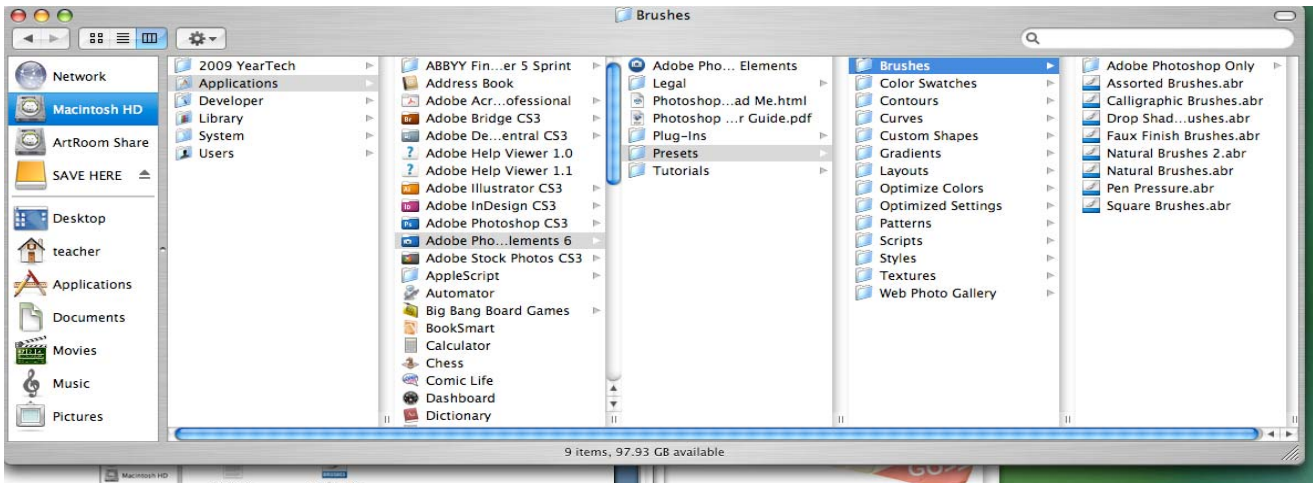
Brushes

Network
Macintosh HD
ArtRoom Share
SAVE HERE
Desktop
teacher
Applications
Documents
Movies
Music
Pictures

2009 YearTech
Applications
Developer
Library
System
Users

ABBYY Fin...er 5 Sprint
Address Book
Adobe Acr...ofessional
Adobe Bridge CS3
Adobe De...entral CS3
Adobe Help Viewer 1.0
Adobe Help Viewer 1.1
Adobe Illustrator CS3
Adobe InDesign CS3
Adobe Photoshop CS3
Adobe Pho...lements 6
Adobe Stock Photos CS3
AppleScript
Automator
Big Bang Board Games
BookSmart
Calculator
Chess
Comic Life
Dashboard
Dictionary

Adobe Pho... Elements
Legal
Photoshop...ad Me.html
Photoshop ...r Guide.pdf
Plug-Ins
Presets
Tutorials

Brushes
Color Swatches
Contours
Curves
Custom Shapes
Gradients
Layouts
Optimize Colors
Optimized Settings
Patterns
Scripts
Styles
Textures
Web Photo Gallery

Adobe Photoshop Only
Assorted Brushes.abr
Calligraphic Brushes.abr
Drop Shad...ushes.abr
Faux Finish Brushes.abr
Natural Brushes 2.abr
Natural Brushes.abr
Pen Pressure.abr
Square Brushes.abr

9 items, 97.93 GB available

Macintosh HD